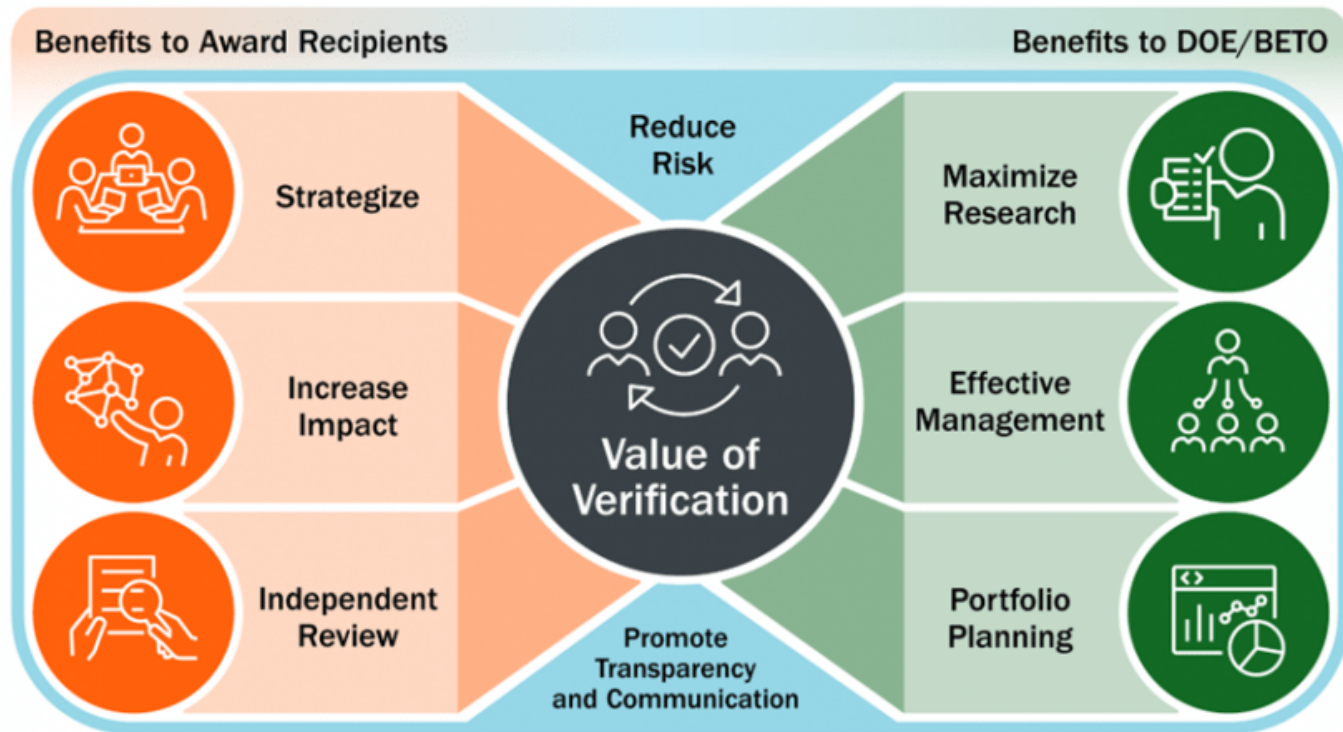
Benefits to Award Recipients

Benefits to DOE/BETO

Strategize

Increase Impact

Independent Review

Reduce Risk

Value of Verification

Promote Transparency and Communication

Maximize Research

Effective Management

Portfolio Planning